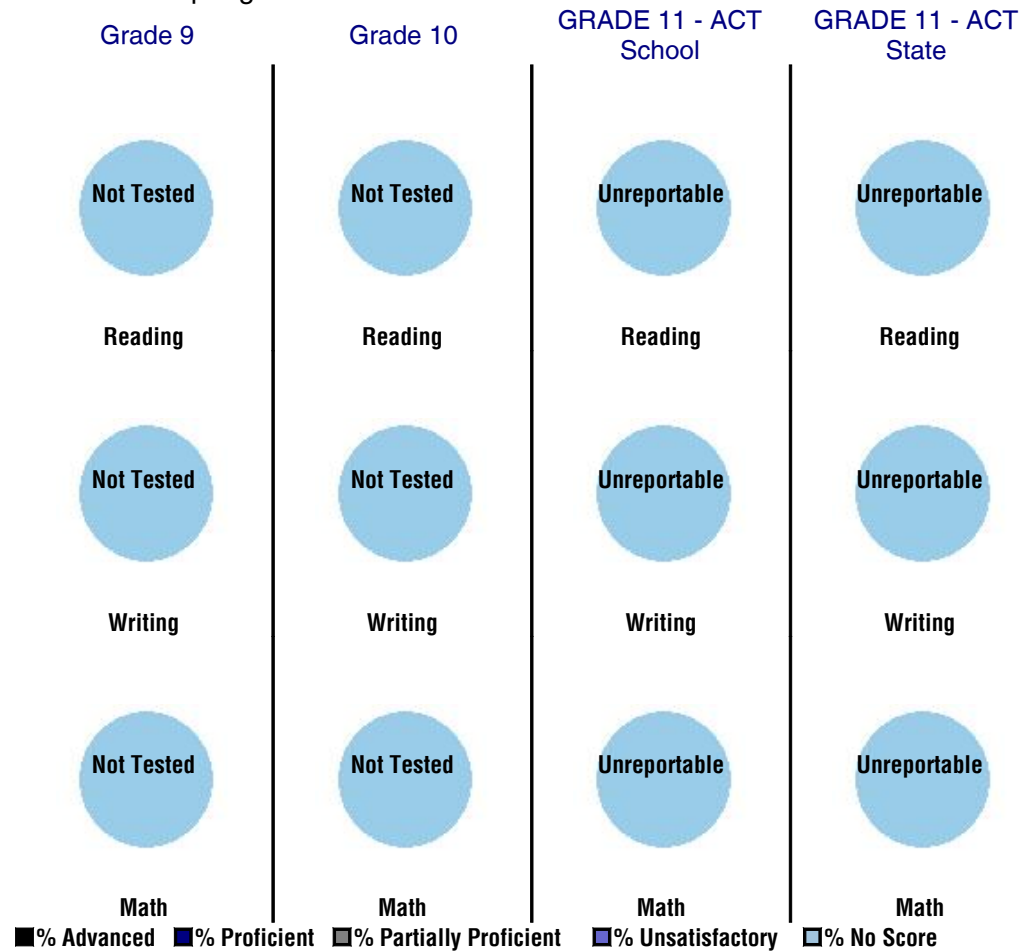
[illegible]

Grade 9

Not Tested
Reading

Not Tested
Writing

Not Tested
Math

Grade 10

Not Tested
Reading

Not Tested
Writing

Not Tested
Math

GRADE 11 - ACT School

Unreportable
Reading

Unreportable
Writing

Unreportable
Math

GRADE 11 - ACT State

Unreportable
Reading

Unreportable
Writing

Unreportable
Math

% Advanced % Proficient % Partially Proficient % Unsatisfactory % No Score